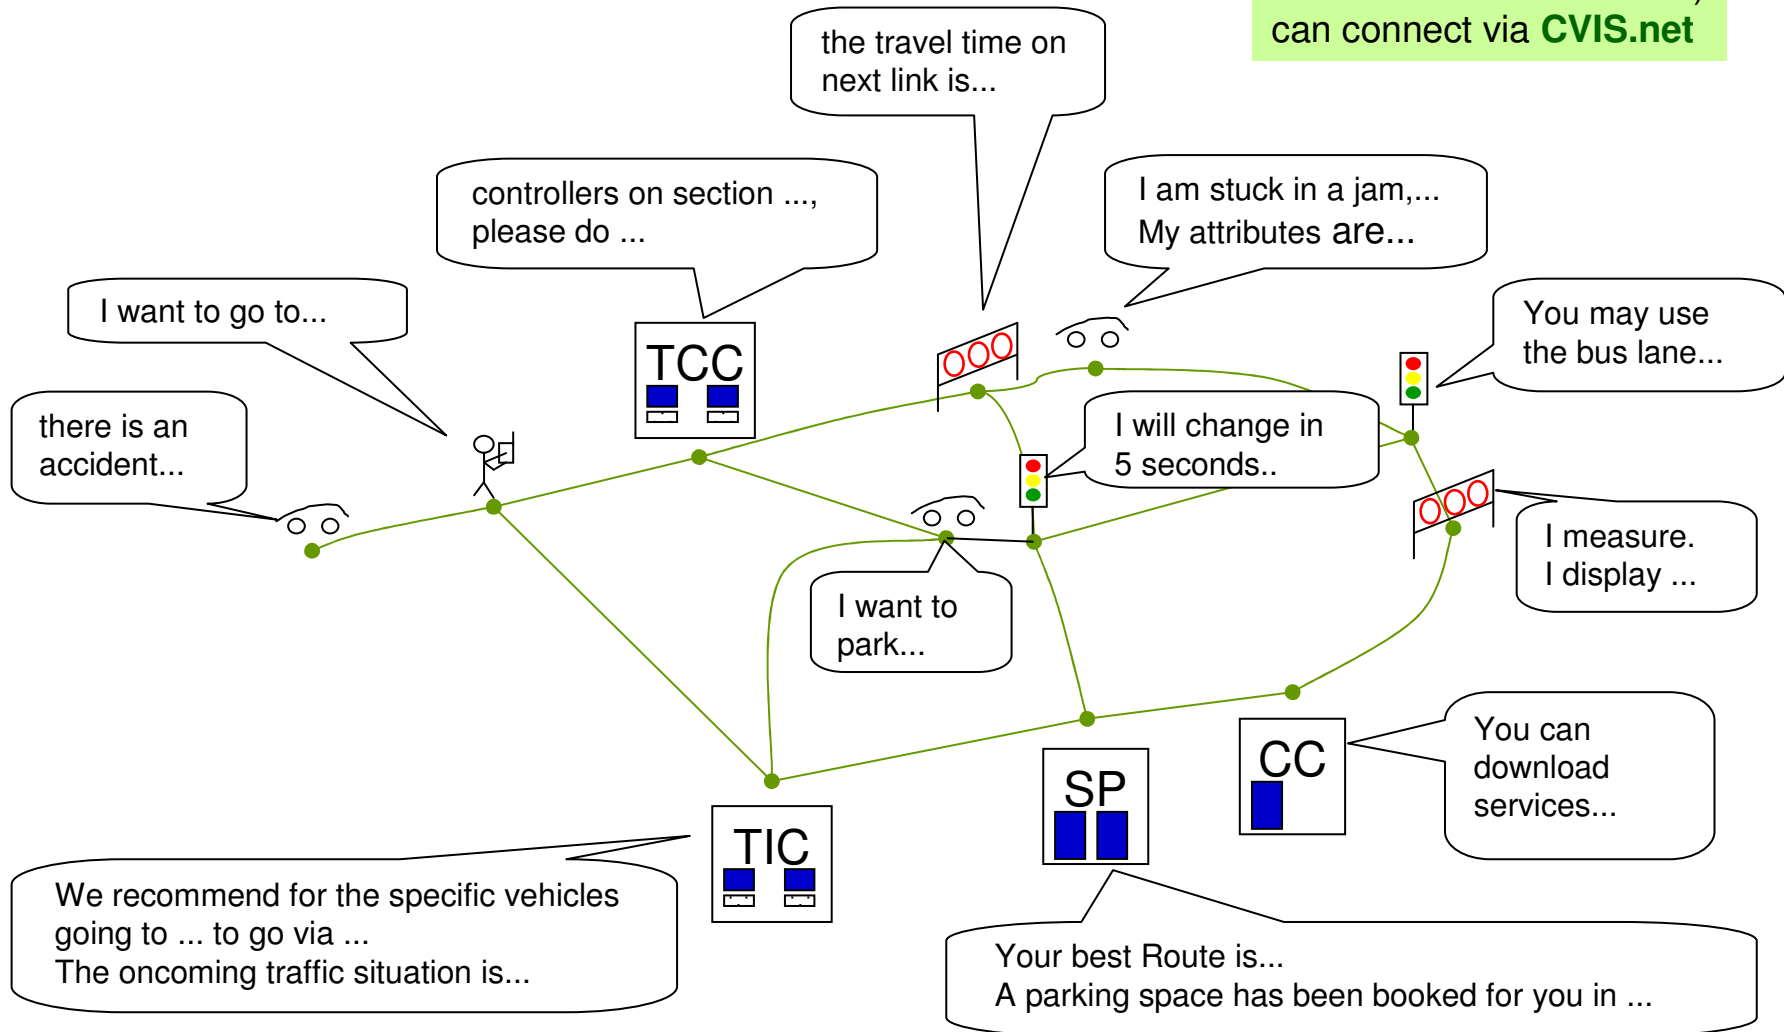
can connect via CVIS.net

the travel time on next link is...

controllers on section ..., please do ...

I am stuck in a jam,... My attributes are...

I want to go to...

TCC

You may use the bus lane...

there is an accident...

I will change in 5 seconds..

I measure. I display ...

I want to park...

You can download services...

CC

SP

TIC

We recommend for the specific vehicles going to ... to go via ...
The oncoming traffic situation is...

Your best Route is...
A parking space has been booked for you in ...